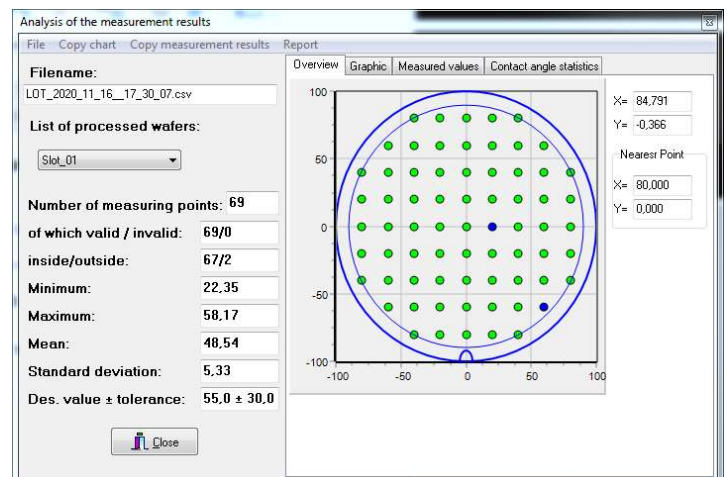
Analysis of the measurement results

File Copy chart Copy measurement results Report

Filename:
LOT_2020_11_16__17_30_07.csv

List of processed wafers:
Slot_01

Number of measuring points: 69
of which valid / invalid: 69/0
inside/outside: 67/2
Minimum: 22,35
Maximum: 58,17
Mean: 48,54
Standard deviation: 5,33
Des. value ± tolerance: 55,0 ± 30,0

Close

Overview | Graphic | Measured values | Contact angle statistics

100
50
0
-50
-100
-100 -50 0 50 100

X= 84,791
Y= -0,366

Nearesr Point
X= 80,000
Y= 0,000